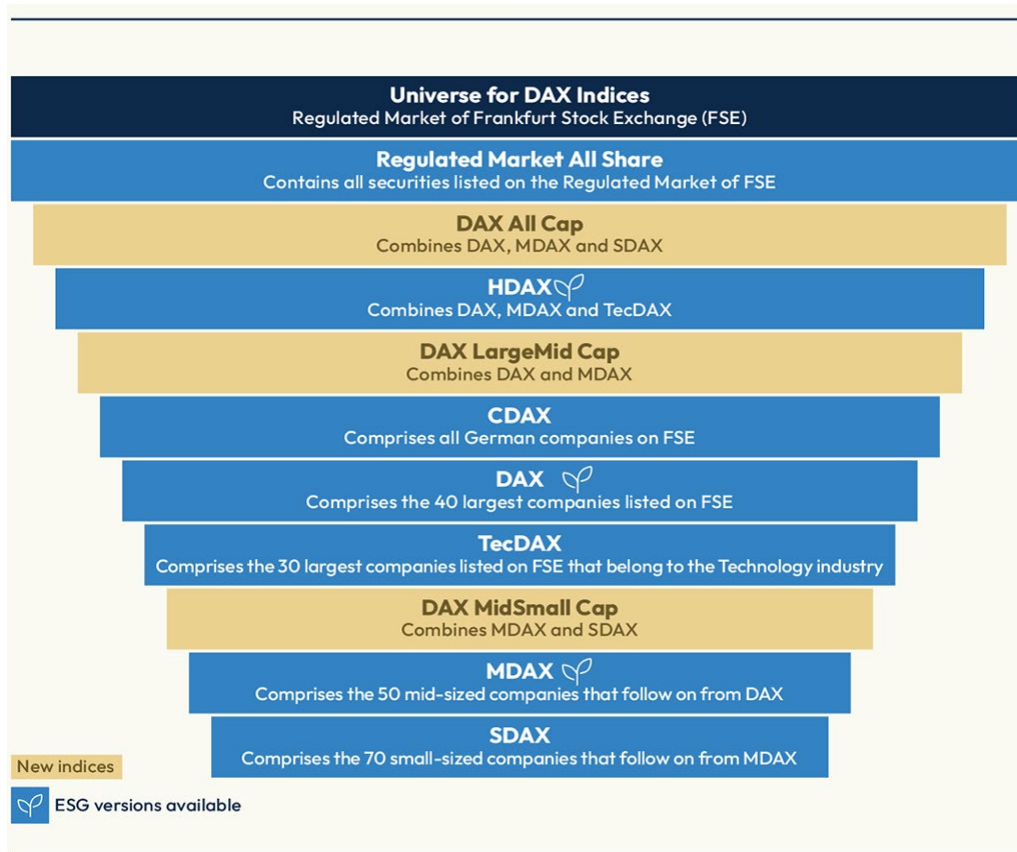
Universe for DAX Indices
Regulated Market of Frankfurt Stock Exchange (FSE)

Regulated Market All Share
Contains all securities listed on the Regulated Market of FSE

DAX All Cap
Combines DAX, MDAX and SDAX

HDAX
Combines DAX, MDAX and TecDAX

DAX LargeMid Cap
Combines DAX and MDAX

CDAX
Comprises all German companies on FSE

DAX
Comprises the 40 largest companies listed on FSE

TecDAX
Comprises the 30 largest companies listed on FSE that belong to the Technology industry

DAX MidSmall Cap
Combines MDAX and SDAX

MDAX
Comprises the 50 mid-sized companies that follow on from DAX

SDAX
Comprises the 70 small-sized companies that follow on from MDAX

New indices

ESG versions available